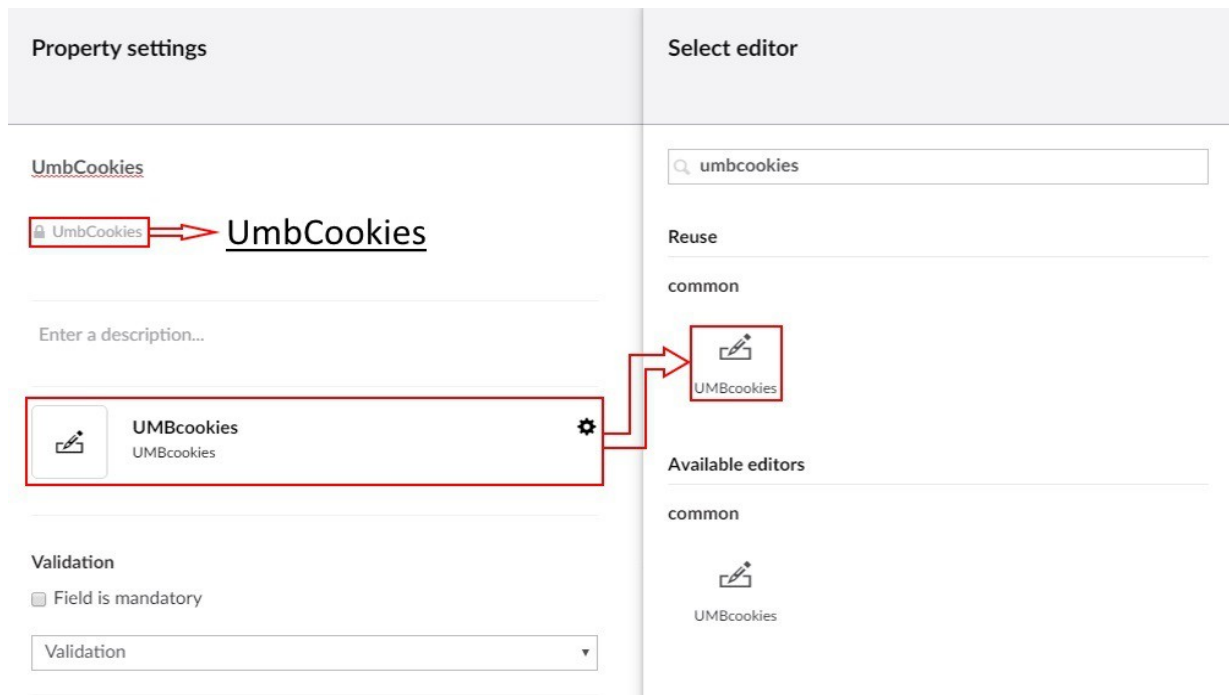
Property settings

UmbCookies

UmbCookies

UmbCookies

Enter a description...

UMBcookies
UMBcookies

Validation

Field is mandatory

Validation

Select editor

umbcookies

Reuse

common

UMBcookies

Available editors

common

UMBcookies